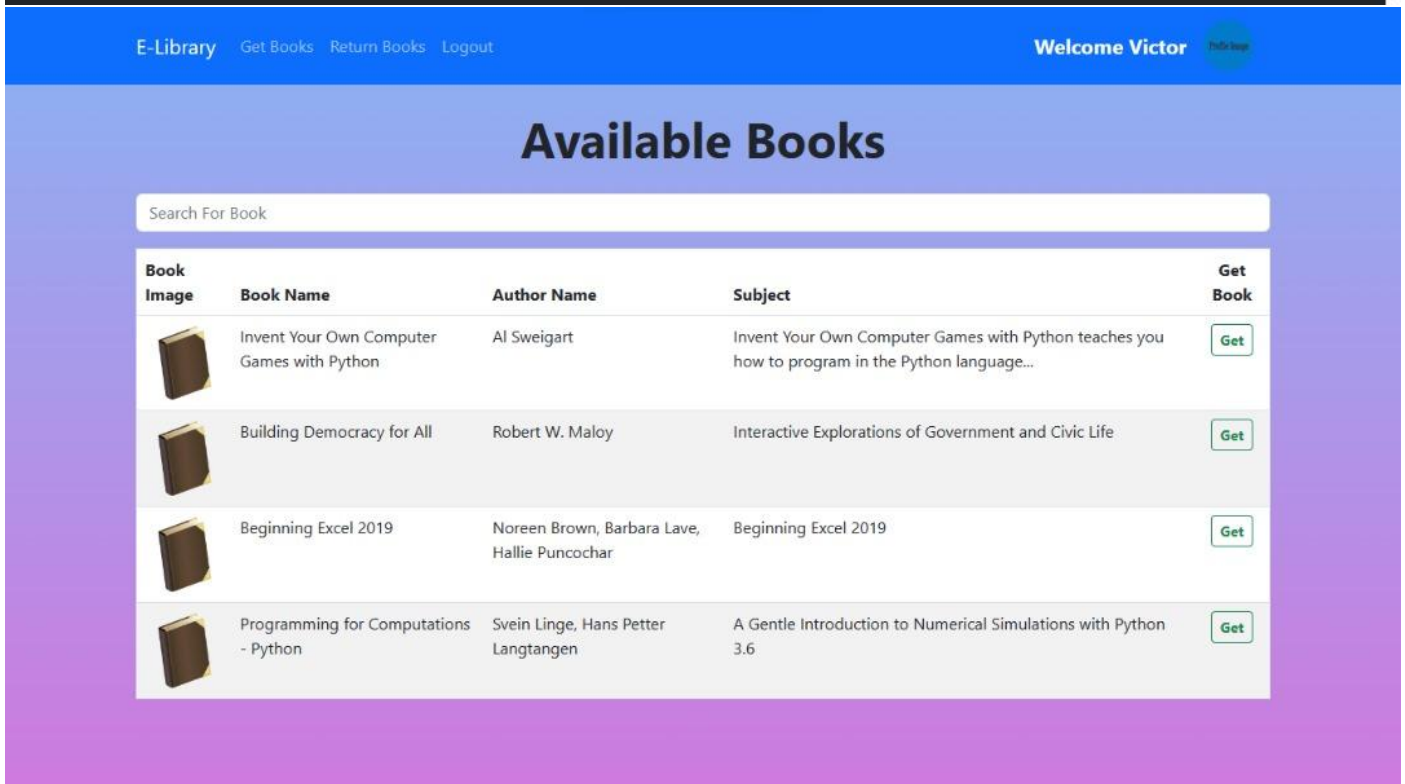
E-Library Get Books Return Books Logout

Welcome Victor

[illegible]

Available Books

Search For Book

| Book Image | Book Name | Author Name | Subject | Get Book |
|---|---|---|---|---|
| | Invent Your Own Computer Games with Python | Al Sweigart | Invent Your Own Computer Games with Python teaches you how to program in the Python language... | Get |
| | Building Democracy for All | Robert W. Maloy | Interactive Explorations of Government and Civic Life | Get |
| | Beginning Excel 2019 | Noreen Brown, Barbara Lave, Hallie Puncochar | Beginning Excel 2019 | Get |
| | Programming for Computations - Python | Svein Linge, Hans Petter Langtangen | A Gentle Introduction to Numerical Simulations with Python 3.6 | Get |